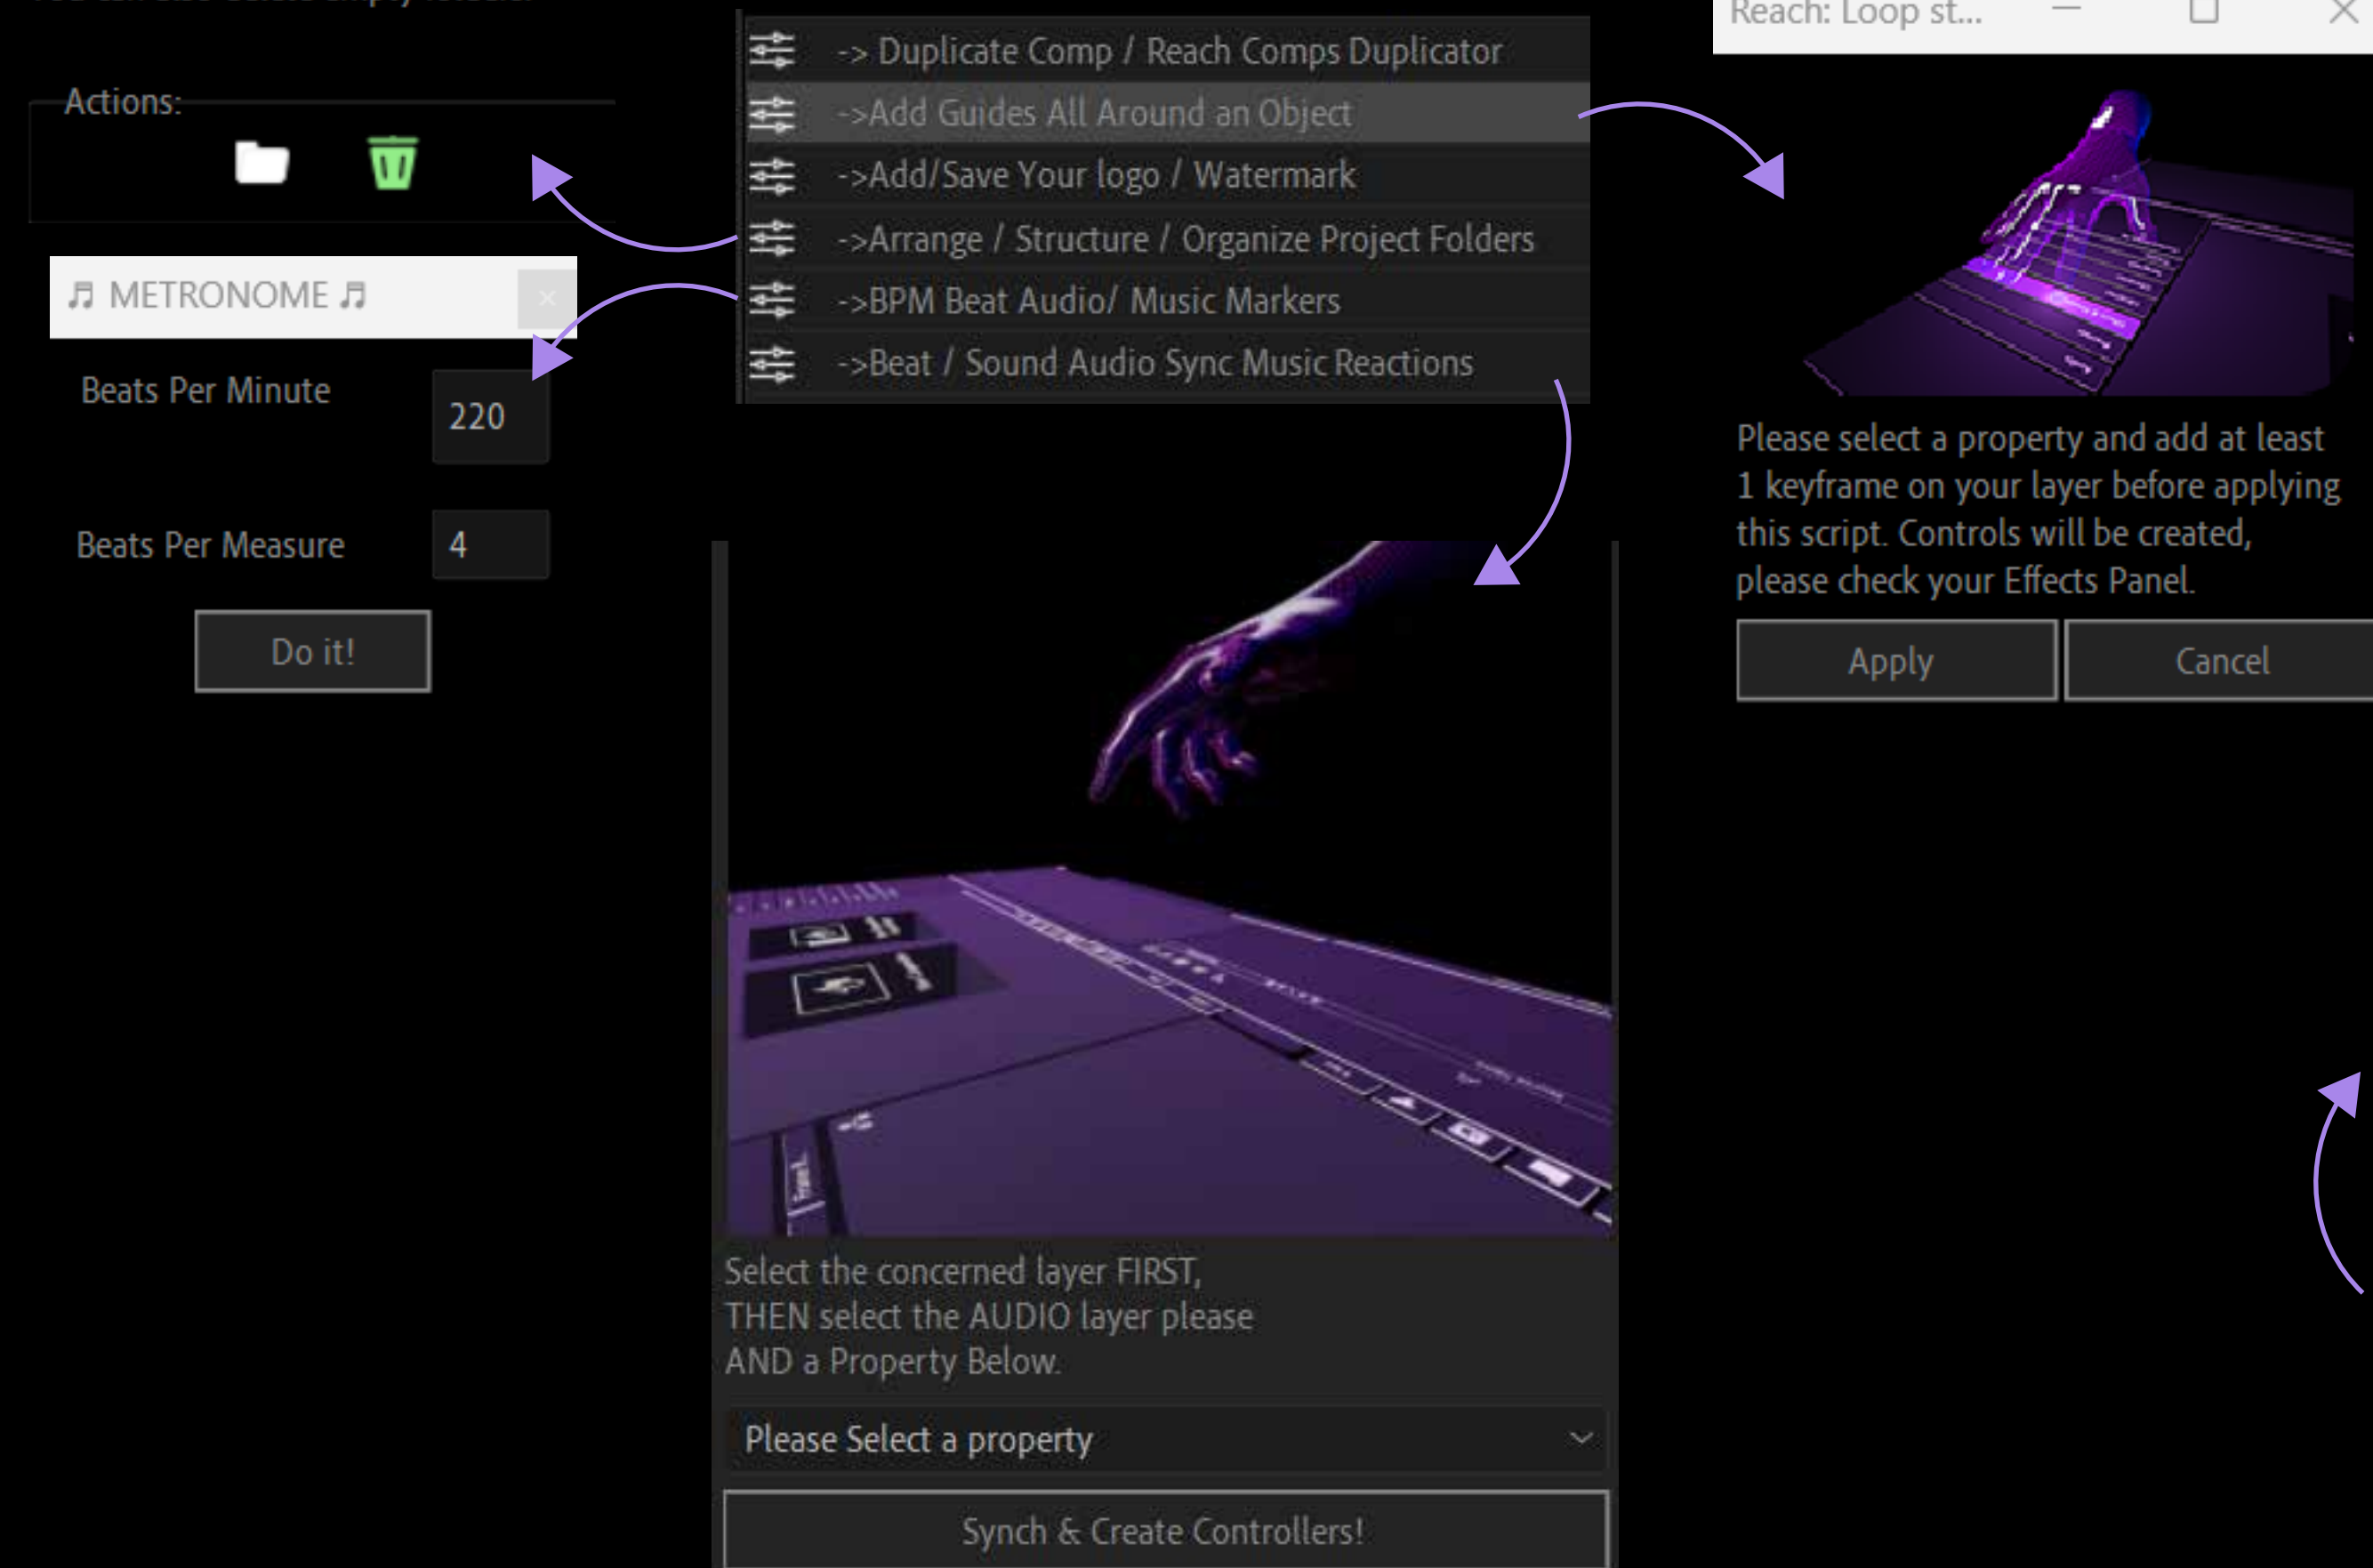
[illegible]

Actions:

♫ METRONOME ♫

Beats Per Minute
220

Beats Per Measure
4

Do it!

-> Duplicate Comp / Reach Comps Duplicator
->Add Guides All Around an Object
->Add/Save Your logo / Watermark
->Arrange / Structure / Organize Project Folders
->BPM Beat Audio/ Music Markers
->Beat / Sound Audio Sync Music Reactions

Reach: Loop st...

Please select a property and add at least 1 keyframe on your layer before applying this script. Controls will be created, please check your Effects Panel.

Apply
Cancel

Select the concerned layer FIRST, THEN select the AUDIO layer please AND a Property Below.

Please Select a property

Synch & Create Controllers!